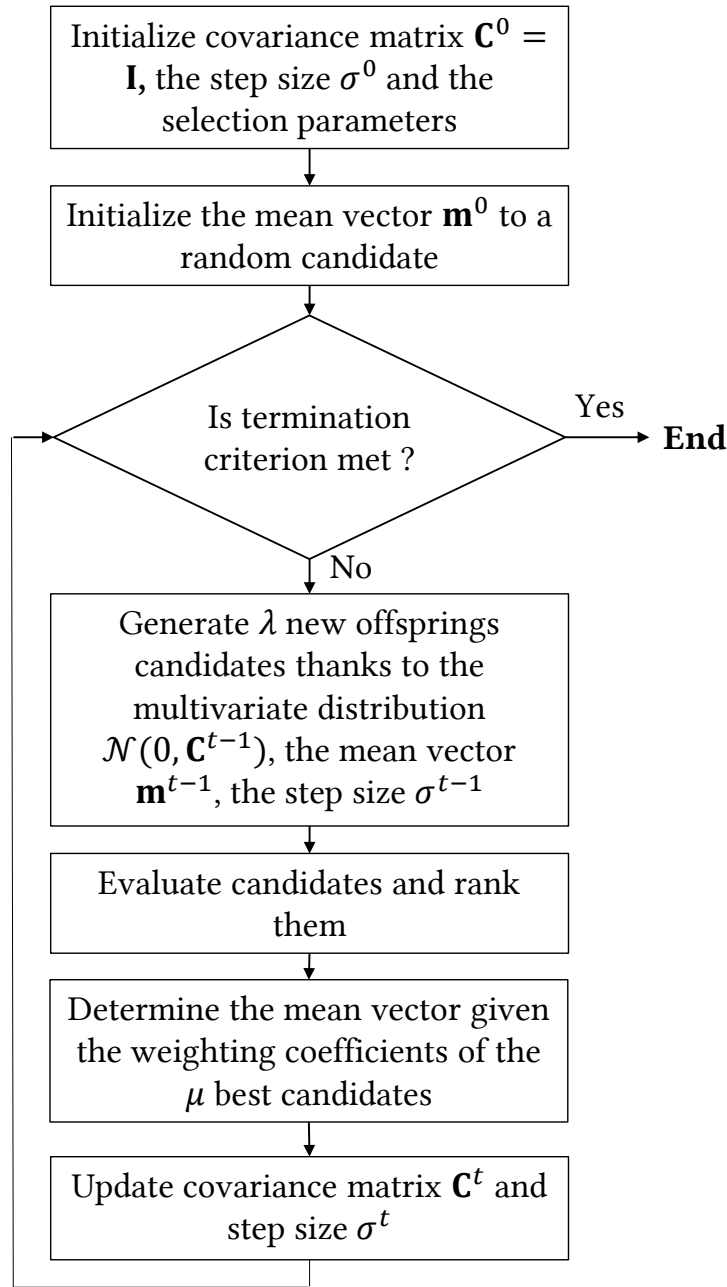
Initialize covariance matrix $\mathbf{C}^0 = \mathbf{I}$, the step size $\sigma^0$ and the selection parameters

Initialize the mean vector $\mathbf{m}^0$ to a random candidate

Is termination criterion met ?

Yes

End

No

Generate $\lambda$ new offsprings candidates thanks to the multivariate distribution $\mathcal{N}(0, \mathbf{C}^{t-1})$, the mean vector $\mathbf{m}^{t-1}$, the step size $\sigma^{t-1}$

Evaluate candidates and rank them

Determine the mean vector given the weighting coefficients of the $\mu$ best candidates

Update covariance matrix $\mathbf{C}^t$ and step size $\sigma^t$